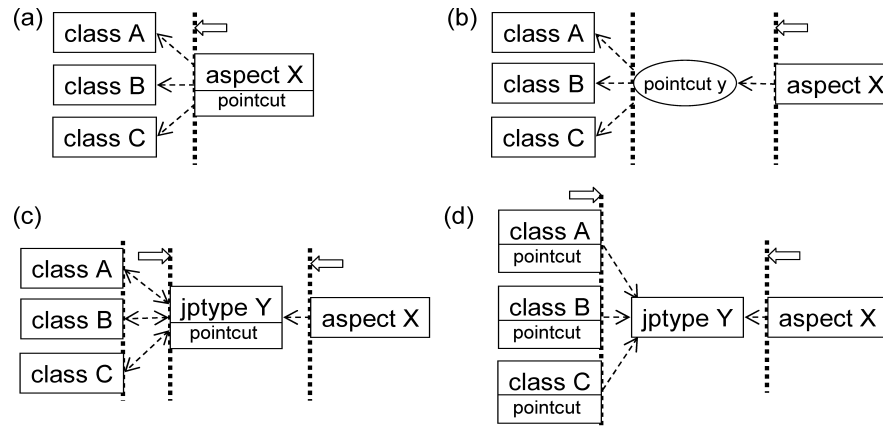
(a)
class A
class B
class C
aspect X
pointcut

(b)
class A
class B
class C
pointcut y
aspect X

(c)
class A
class B
class C
jptype Y
pointcut
aspect X

(d)
class A
pointcut
class B
pointcut
class C
pointcut
jptype Y
aspect X